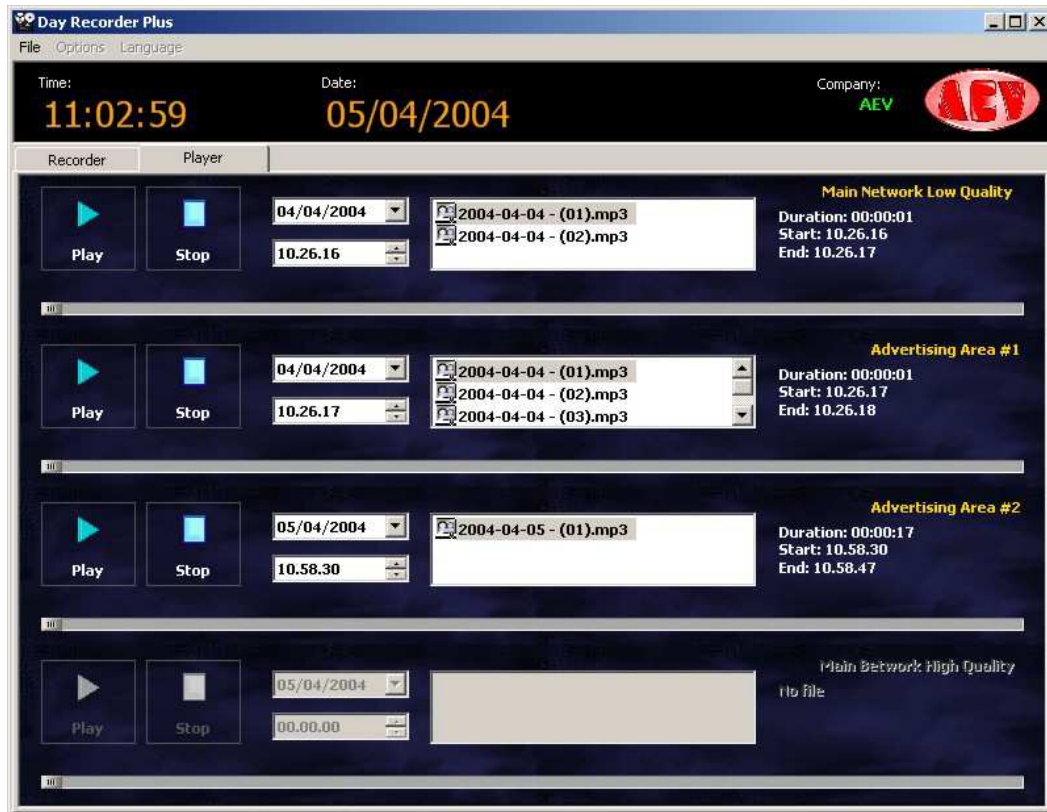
Day Recorder Plus

File Options Language

Time:
11:02:59

Date:
05/04/2004

Company:
AEV

AEV

Recorder Player

Play Stop
04/04/2004
10.26.16
2004-04-04 - (01).mp3
2004-04-04 - (02).mp3
Main Network Low Quality
Duration: 00:00:01
Start: 10.26.16
End: 10.26.17

Play Stop
04/04/2004
10.26.17
2004-04-04 - (01).mp3
2004-04-04 - (02).mp3
2004-04-04 - (03).mp3
Advertising Area #1
Duration: 00:00:01
Start: 10.26.17
End: 10.26.18

Play Stop
05/04/2004
10.58.30
2004-04-05 - (01).mp3
Advertising Area #2
Duration: 00:00:17
Start: 10.58.30
End: 10.58.47

Play Stop
05/04/2004
00.00.00
Main Betwork High Quality
No file